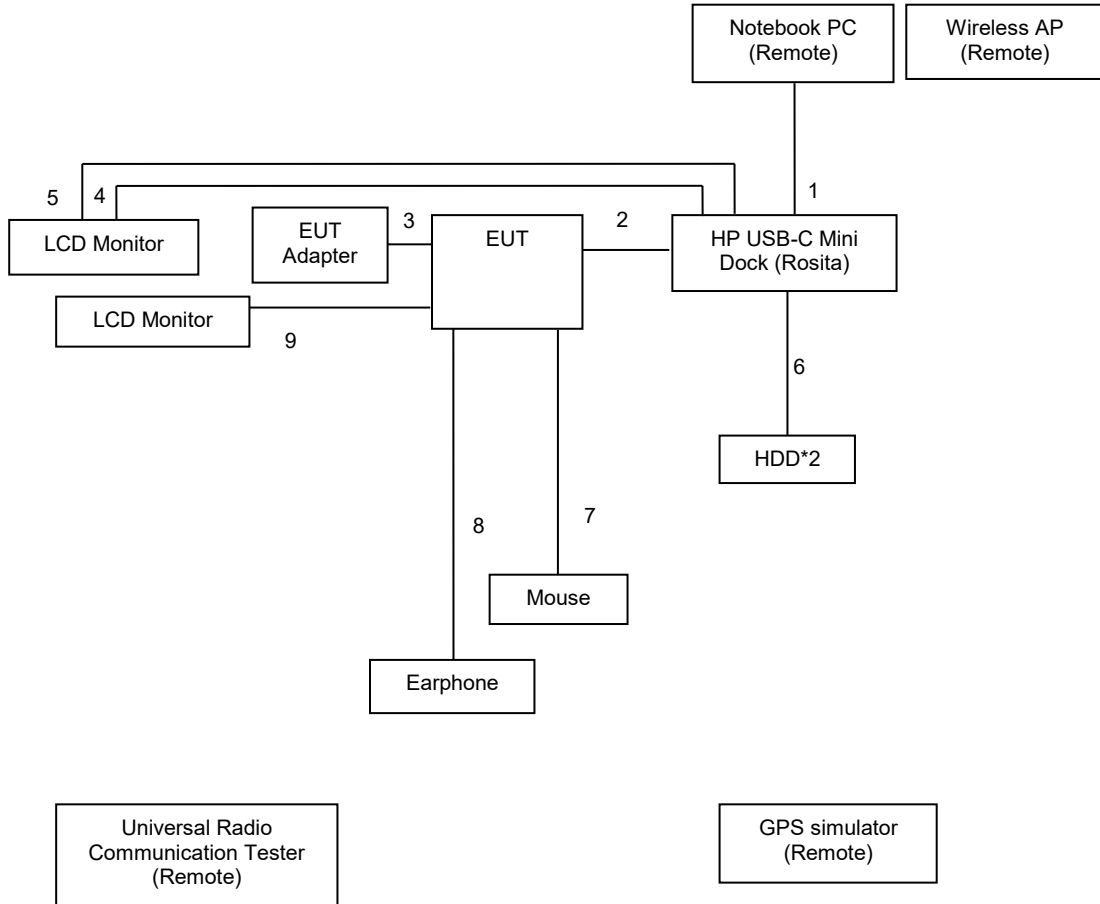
Notebook PC
(Remote)

Wireless AP
(Remote)

1

5

4

LCD Monitor

EUT
Adapter

3

EUT

2

HP USB-C Mini
Dock (Rosita)

LCD Monitor

9

6

HDD*2

8

7

Mouse

Earphone

Universal Radio
Communication Tester
(Remote)

GPS simulator
(Remote)